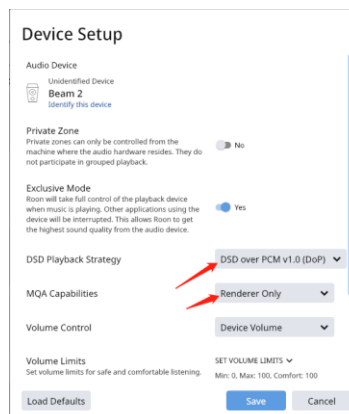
Device Setup

Audio Device

Unidentified Device
Beam 2
Identify this device

Private Zone
Private zones can only be controlled from the machine where the audio hardware resides. They do not participate in grouped playback.

No

Exclusive Mode
Roon will take full control of the playback device when music is playing. Other applications using the device will be interrupted. This allows Roon to get the highest sound quality from the audio device.

Yes

DSD Playback Strategy
DSD over PCM v1.0 (DoP)

MQA Capabilities
Renderer Only

Volume Control
Device Volume

Volume Limits
Set volume limits for safe and comfortable listening.
SET VOLUME LIMITS
Min: 0, Max: 100, Comfort: 100

Load Defaults
Save
Cancel